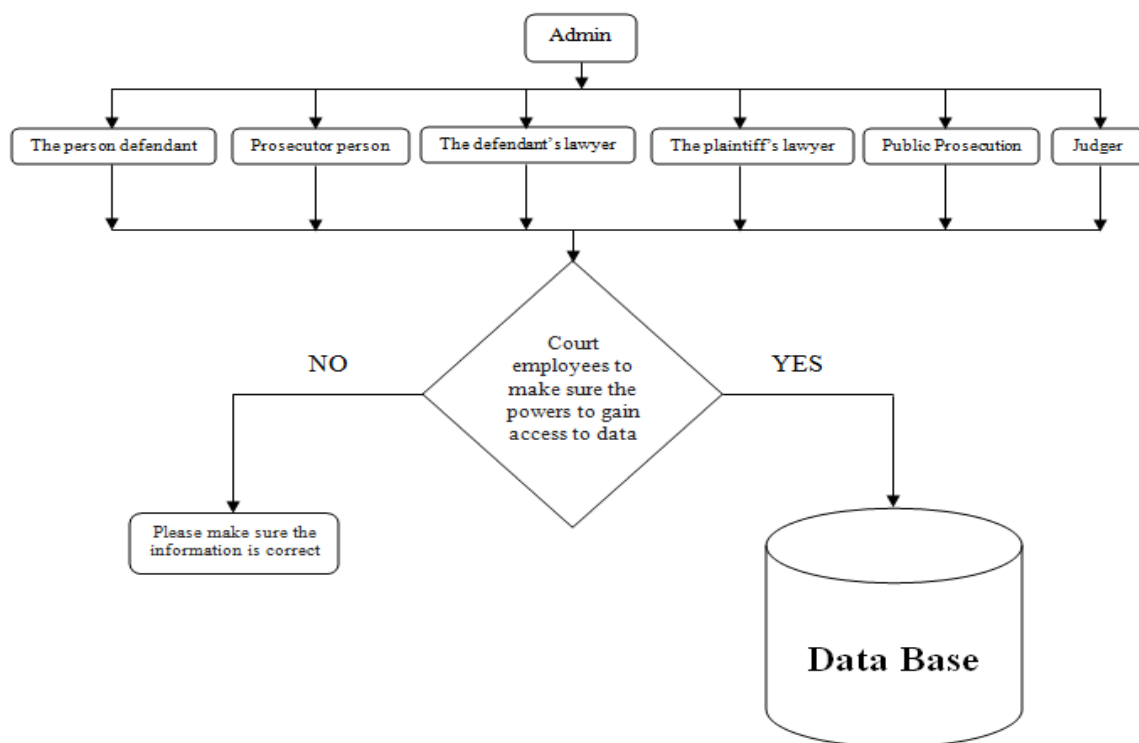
Admin

The person defendant

Prosecutor person

The defendant's lawyer

The plaintiff's lawyer

Public Prosecution

Judger

Court employees to make sure the powers to gain access to data

NO

YES

Please make sure the information is correct

Data Base